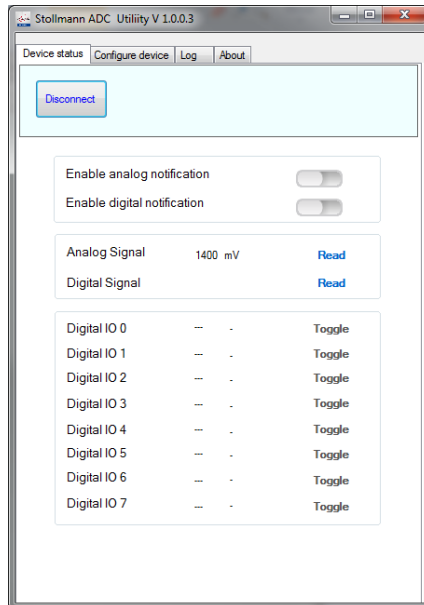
Stollmann ADC Utiliity V 1.0.0.3

Device status | Configure device | Log | About

Disconnect

Enable analog notification

Enable digital notification

Analog Signal 1400 mV Read

Digital Signal Read

Digital IO 0 --- - Toggle

Digital IO 1 --- - Toggle

Digital IO 2 --- - Toggle

Digital IO 3 --- - Toggle

Digital IO 4 --- - Toggle

Digital IO 5 --- - Toggle

Digital IO 6 --- - Toggle

Digital IO 7 --- - Toggle